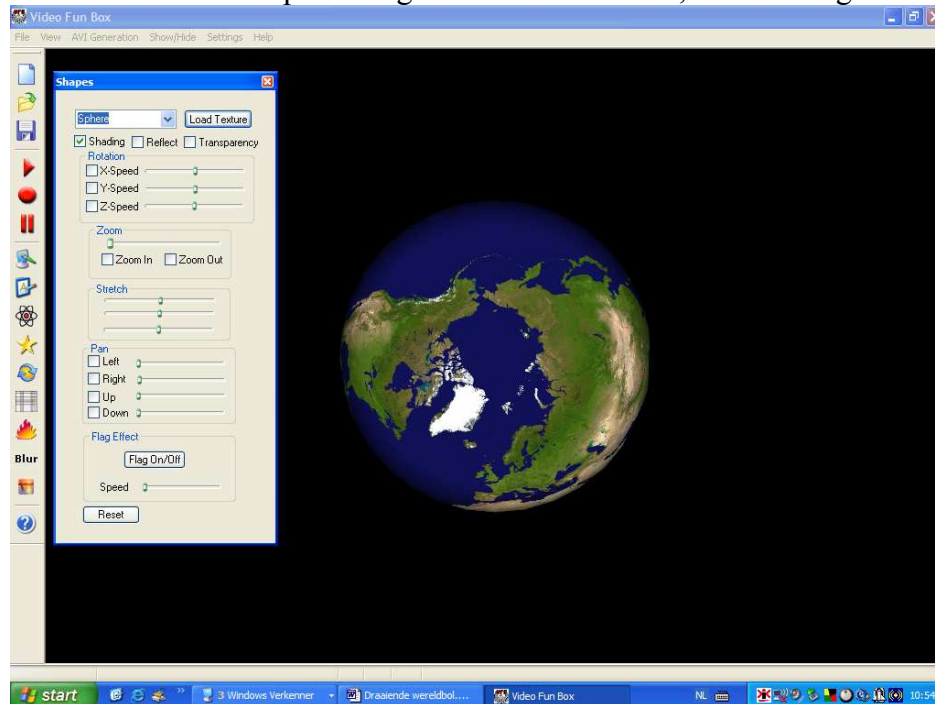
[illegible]

Video Fun Box

File View AVI Generation Show/Hide Settings Help

Shapes

Sphere

Load Texture

Shading Reflect Transparency

Rotation
X-Speed
Y-Speed
Z-Speed

Zoom
Zoom In Zoom Out

Stretch

Pan
Left
Right
Up
Down

Flag Effect
Flag On/Off
Speed

Reset

Blur

start

3 Windows Verkenner

Draaiende wereldbol....

Video Fun Box

NL

10:54